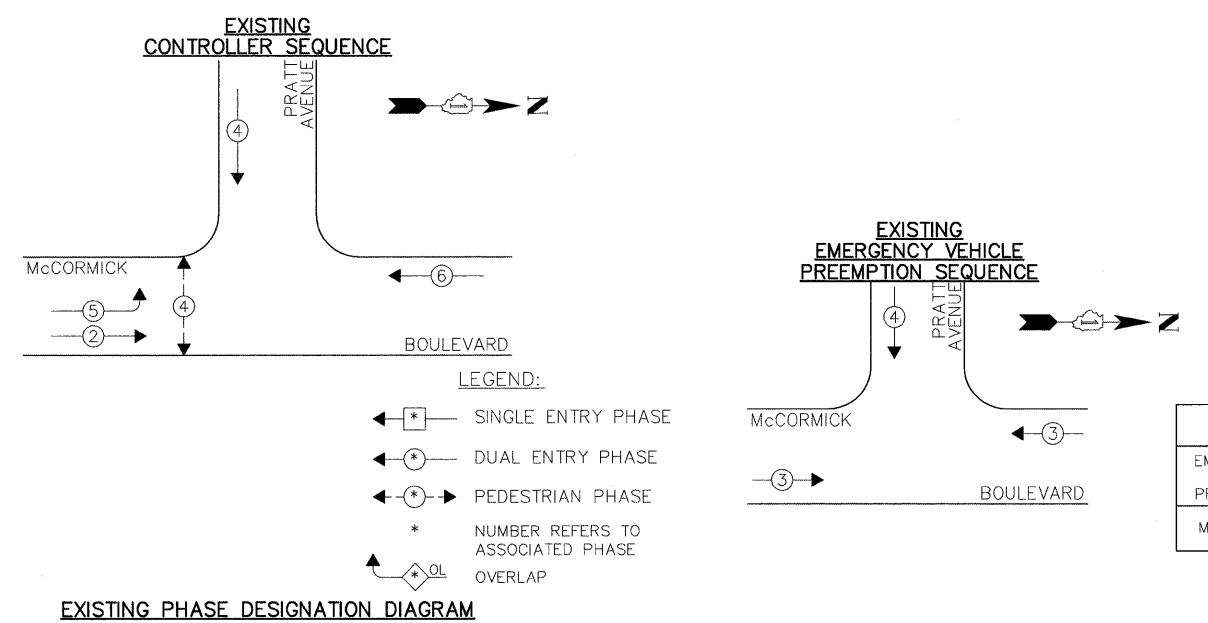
EXISTING
CONTROLLER SEQUENCE

PRATT AVENUE

4

Z

McCORMICK

6

5

4

2

BOULEVARD

LEGEND:

* SINGLE ENTRY PHASE

* DUAL ENTRY PHASE

* PEDESTRIAN PHASE

* NUMBER REFERS TO ASSOCIATED PHASE

* OL OVERLAP

EXISTING PHASE DESIGNATION DIAGRAM

EXISTING
EMERGENCY VEHICLE
PREEMPTION SEQUENCE

PRATT AVENUE

4

Z

McCORMICK

3

3

BOULEVARD

EM

PR

M